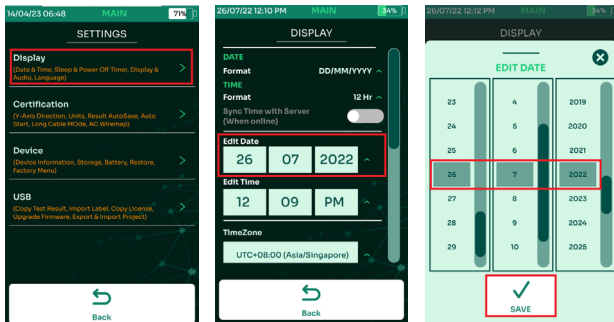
14/04/23 06:48 MAIN 71%

SETTINGS

Display
(Date & Time, Sleep & Power Off Timer, Display & Audio, Language)

Certification
(Y-Axis Direction, Units, Result AutoSave, Auto Start, Long Cable MOde, AC Wiremap)

Device
(Device Information, Storage, Battery, Restore, Factory Menu)

USB
(Copy Test Result, Import Label, Copy License, Upgrade Firmware, Export & Import Project)

Back

26/07/22 12:10 PM MAIN 34%

DISPLAY

DATE
Format DD/MM/YYYY

TIME
Format 12 Hr

Sync Time with Server (When online)

Edit Date
26 07 2022

Edit Time
12 09 PM

TimeZone
UTC+08:00 (Asia/Singapore)

Back

26/07/22 12:12 PM MAIN 34%

DISPLAY

EDIT DATE

| 23 | 4 | 2019 |
|---|---|---|
| 24 | 5 | 2020 |
| 25 | 6 | 2021 |
| 26 | 7 | 2022 |
| 27 | 8 | 2023 |
| 28 | 9 | 2024 |
| 29 | 10 | 2025 |

SAVE